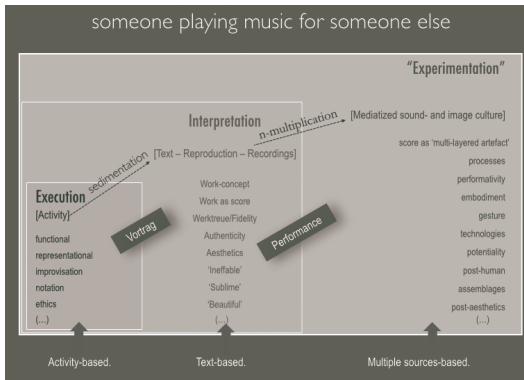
someone playing music for someone else

"Experimentation"

Interpretation

n-multiplication

[Mediatized sound- and image culture]

sedimentation

[Text – Reproduction – Recordings]

Execution
[Activity]

functional
representational
improvisation
notation
ethics
(...)

Vortrag

Work-concept
Work as score
Werktreue/Fidelity
Authenticity
Aesthetics
'Ineffable'
'Sublime'
'Beautiful'
(...)

Performance

score as 'multi-layered artefact'
processes
performativity
embodiment
gesture
technologies
potentiality
post-human
assemblages
post-aesthetics
(...)

Activity-based.

Text-based.

Multiple sources-based.